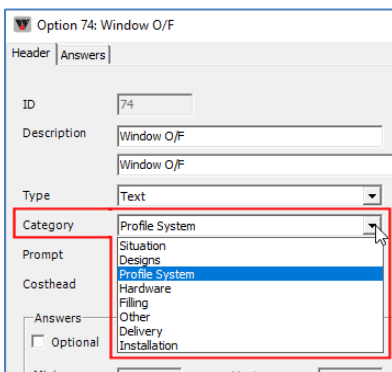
Option 74: Window O/F

Header | Answers

ID 74

Description Window O/F

Window O/F

Type Text

Category Profile System

Prompt

Costhead

Answers

Optional

Situation
Designs
Profile System
Hardware
Filling
Other
Delivery
Installation